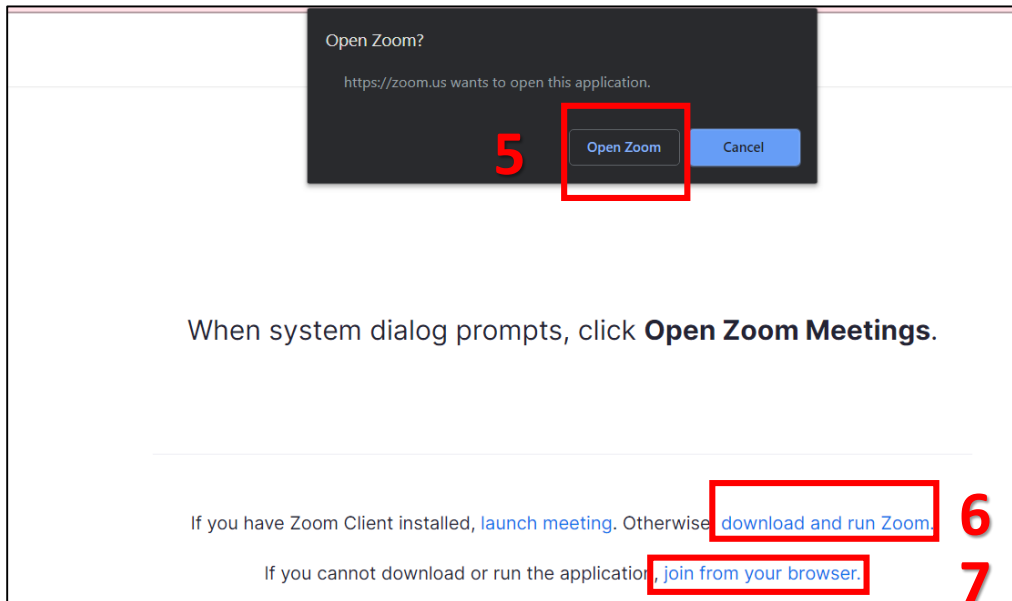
Open Zoom?

https://zoom.us wants to open this application.

5

Open Zoom

Cancel

When system dialog prompts, click **Open Zoom Meetings**.

If you have Zoom Client installed, launch meeting. Otherwise, download and run Zoom.

6

If you cannot download or run the application, join from your browser.

7